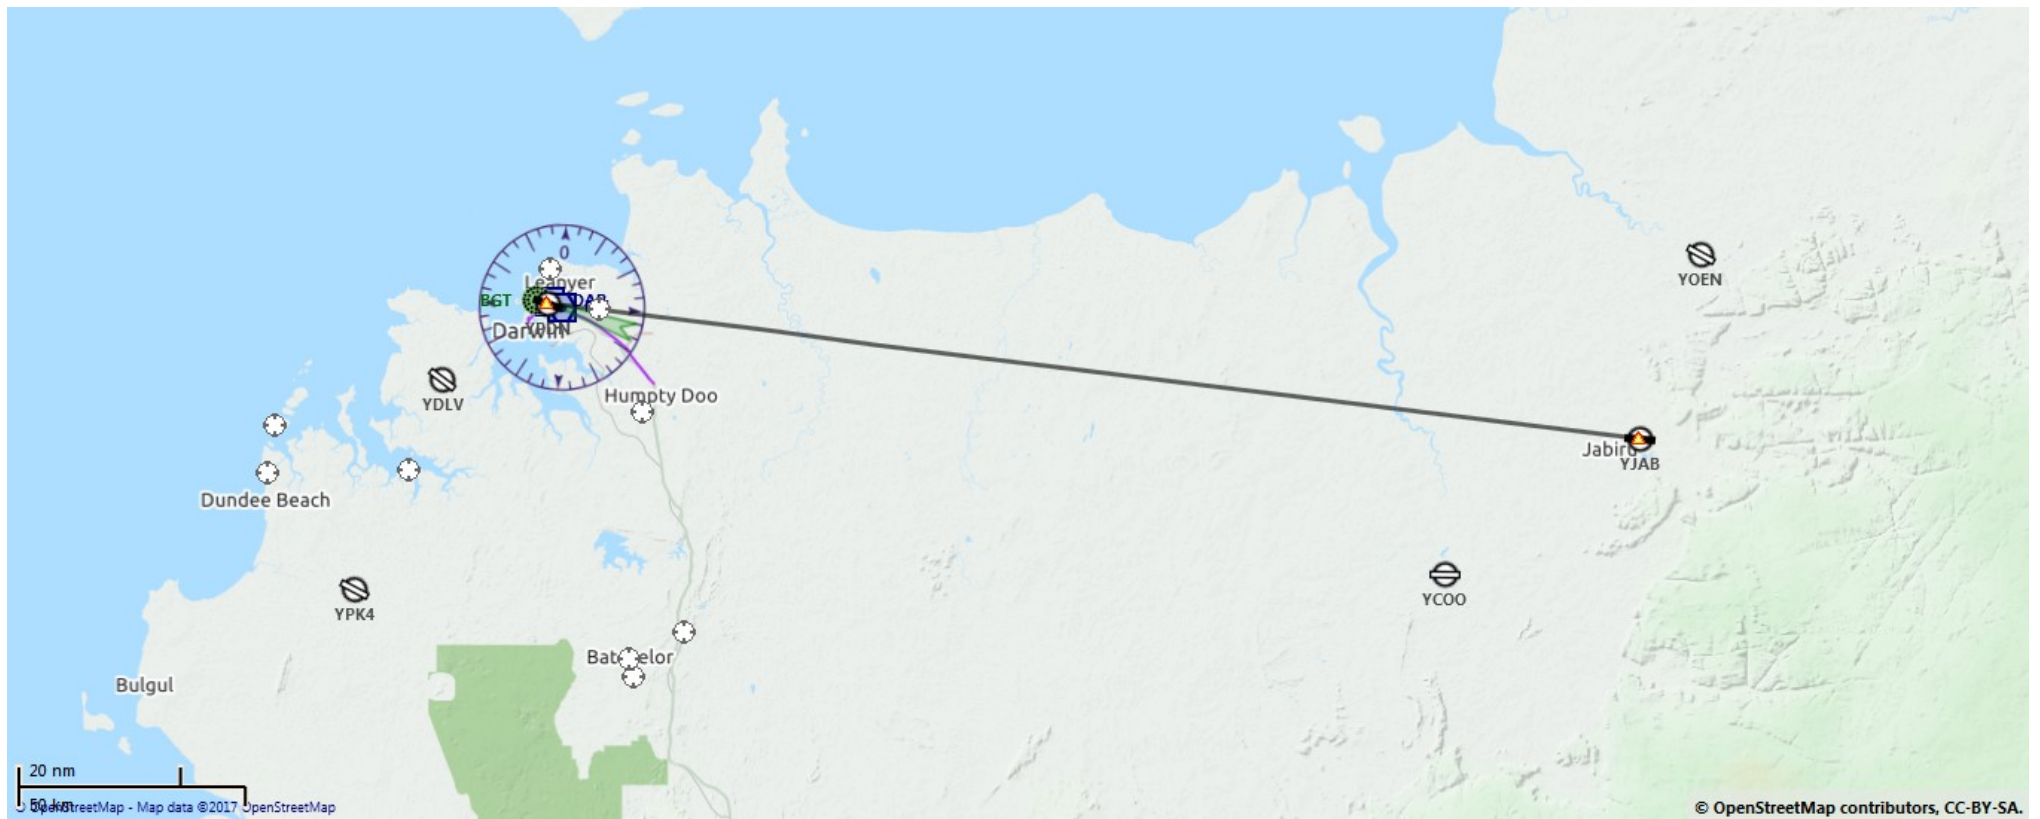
0

Leanyer

BGT

DAR

YPDN

Darwin

YDLV

Humpty Doo

Dundee Beach

YPK4

Batchelor

Bulgul

YOEN

Jabiru

YJAB

YCOO

20 nm

50 km

© OpenStreetMap - Map data ©2017 OpenStreetMap

© OpenStreetMap contributors, CC-BY-SA.